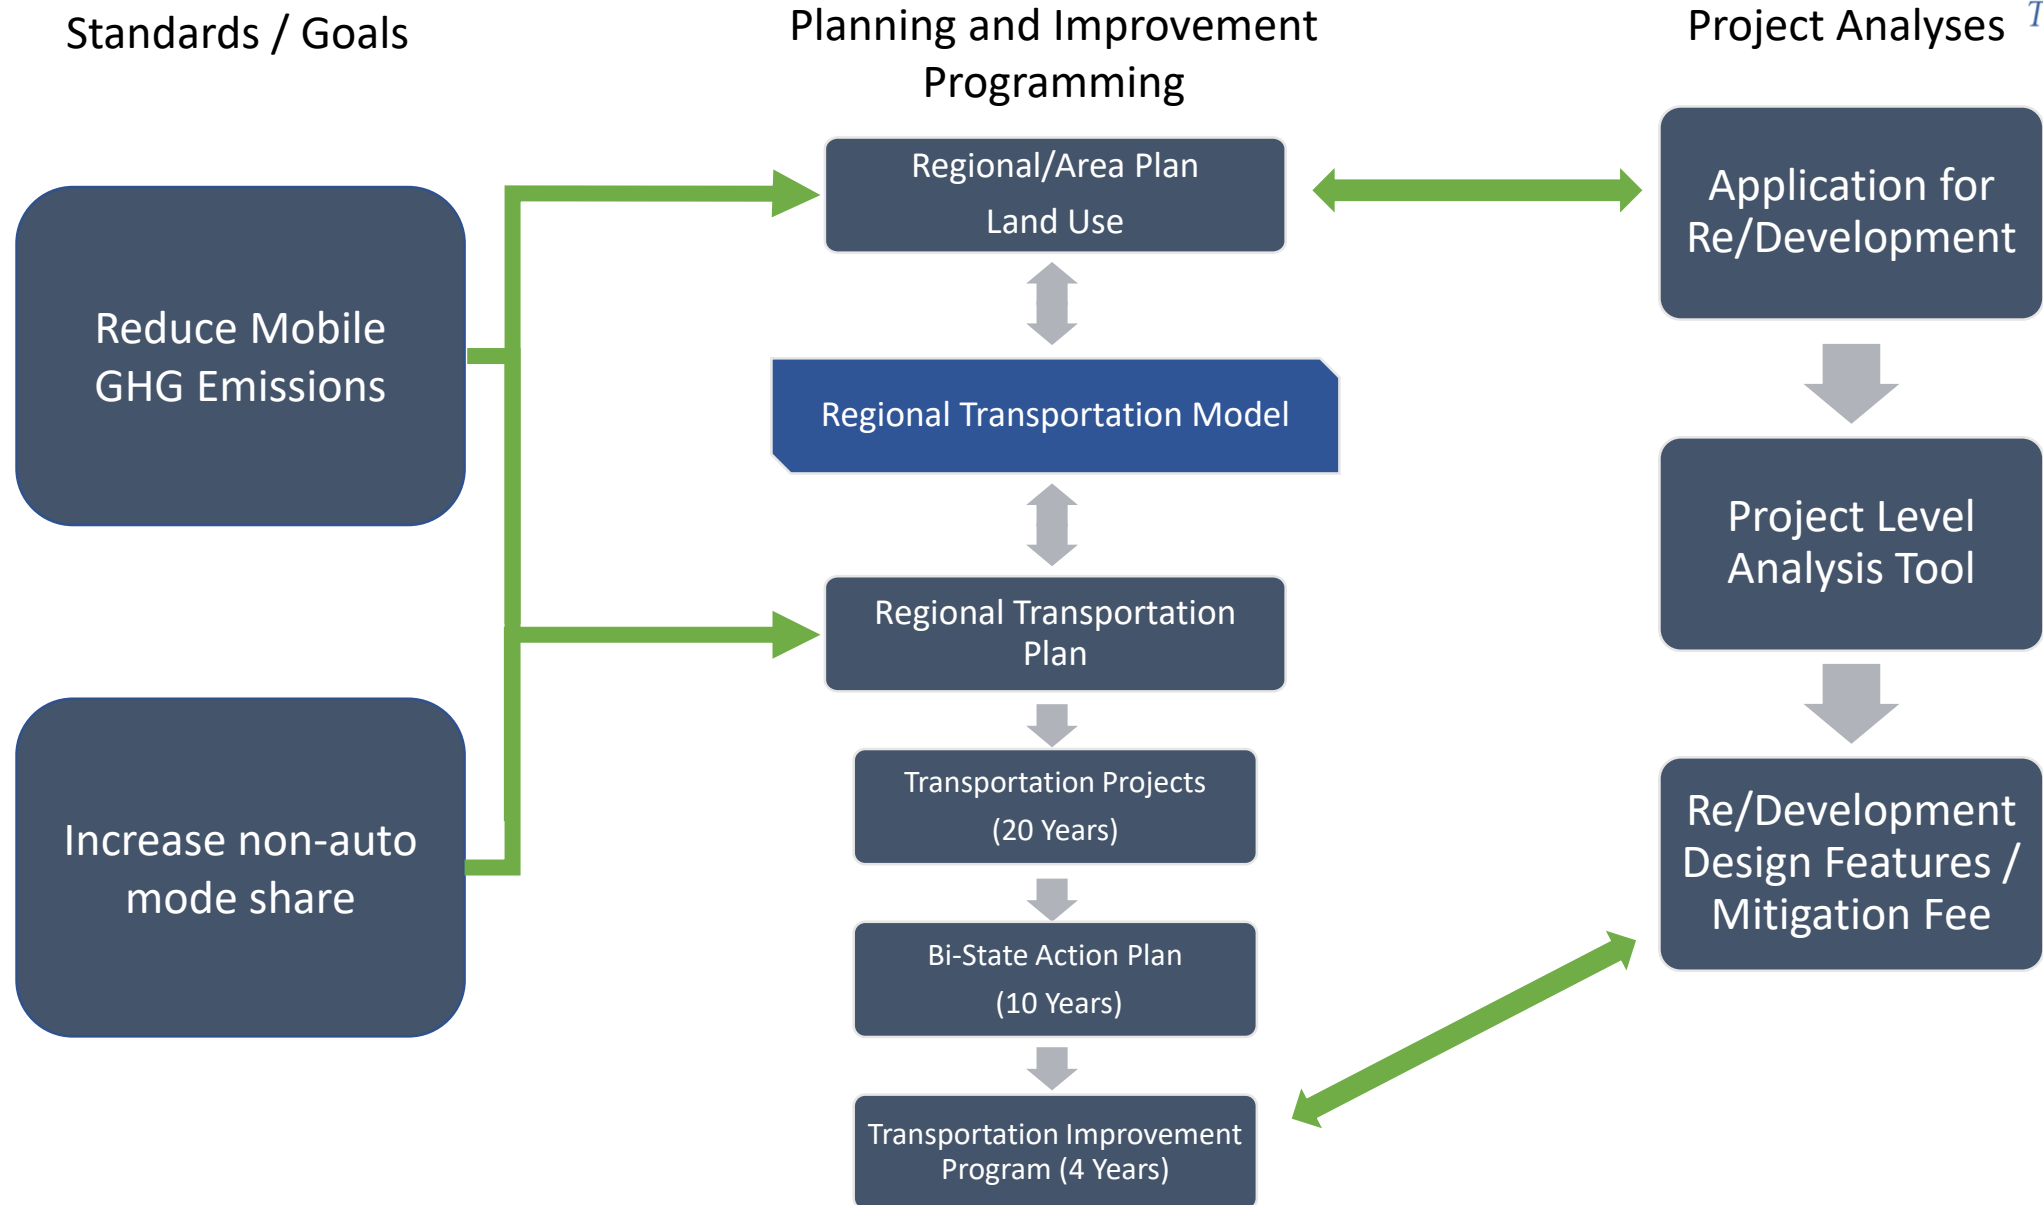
Standards / Goals

Planning and Improvement Programming

Project Analyses

Reduce Mobile GHG Emissions

Increase non-auto mode share

Regional/Area Plan
Land Use

Regional Transportation Model

Regional Transportation Plan

Transportation Projects
(20 Years)

Bi-State Action Plan
(10 Years)

Transportation Improvement Program (4 Years)

Application for Re/Development

Project Level Analysis Tool

Re/Development Design Features / Mitigation Fee